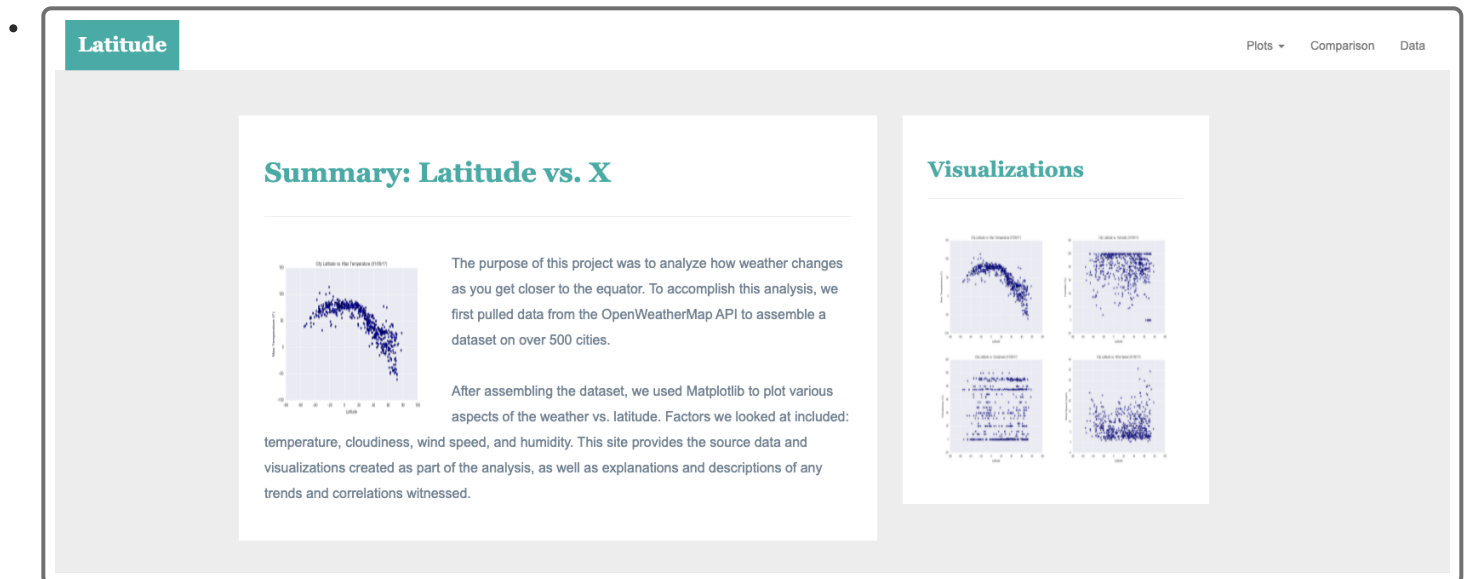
•

Latitude

Plots ▾ Comparison Data

Summary: Latitude vs. X

The purpose of this project was to analyze how weather changes as you get closer to the equator. To accomplish this analysis, we first pulled data from the OpenWeatherMap API to assemble a dataset on over 500 cities.

After assembling the dataset, we used Matplotlib to plot various aspects of the weather vs. latitude. Factors we looked at included: temperature, cloudiness, wind speed, and humidity. This site provides the source data and visualizations created as part of the analysis, as well as explanations and descriptions of any trends and correlations witnessed.

Visualizations